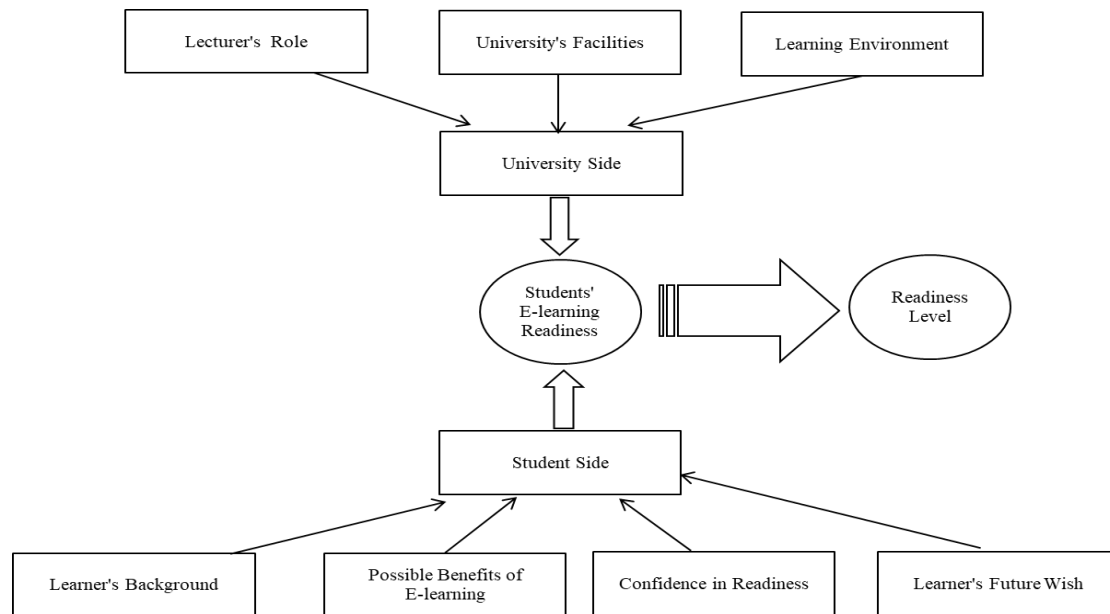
Lecturer's Role

University's Facilities

Learning Environment

University Side

Students' E-learning Readiness

Readiness Level

Student Side

Learner's Background

Possible Benefits of E-learning

Confidence in Readiness

Learner's Future Wish